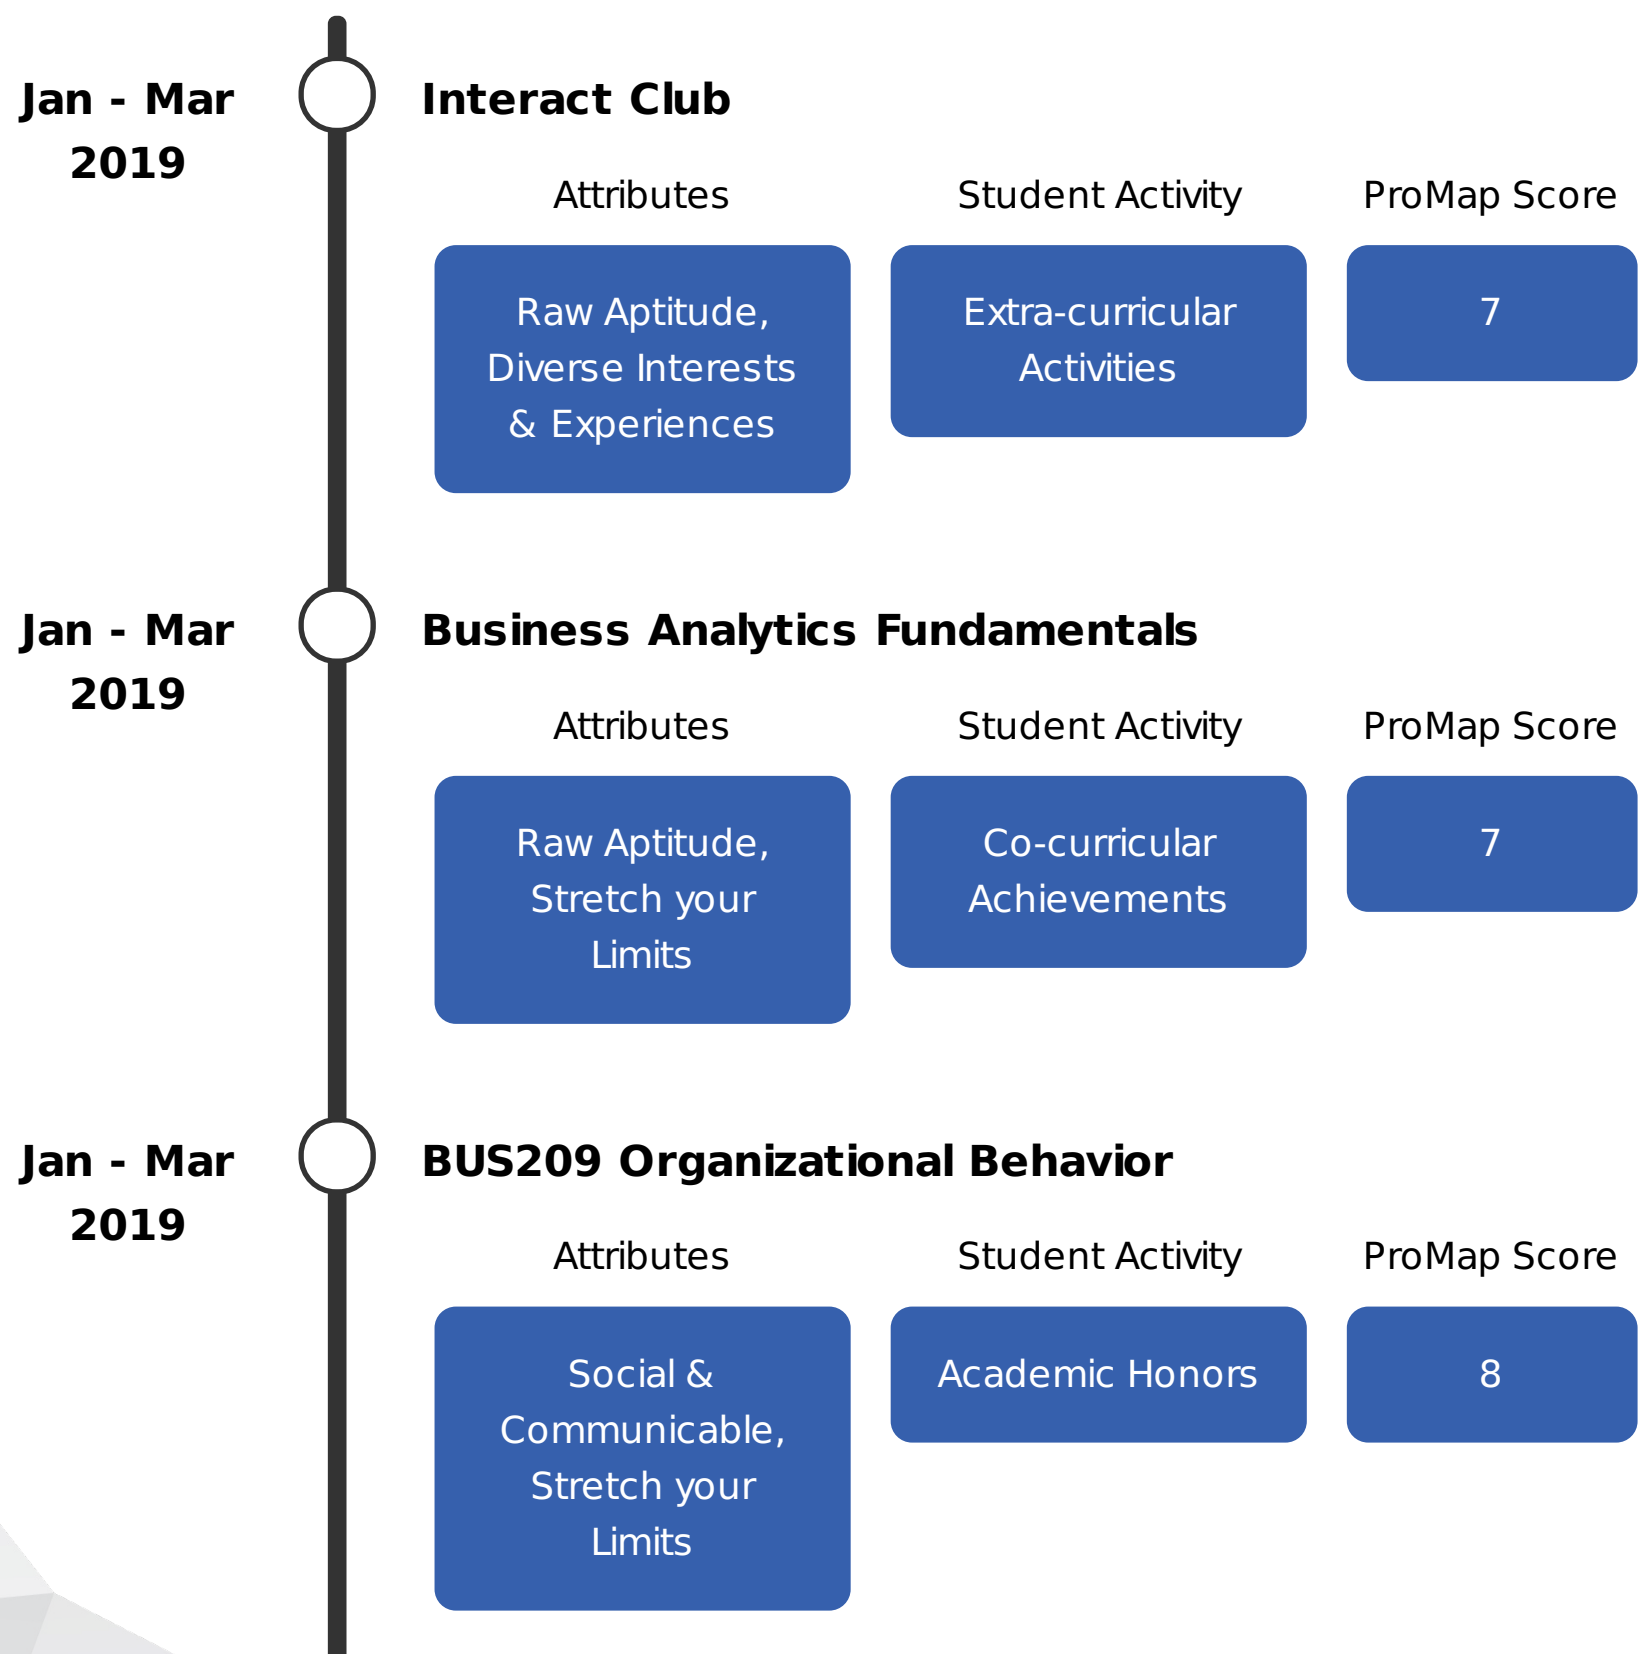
Jan - Mar 2019

Interact Club

| Attributes | Student Activity | ProMap Score |
|---|---|---|
| Raw Aptitude, Diverse Interests & Experiences | Extra-curricular Activities | 7 |

Jan - Mar 2019

Business Analytics Fundamentals

| Attributes | Student Activity | ProMap Score |
|---|---|---|
| Raw Aptitude, Stretch your Limits | Co-curricular Achievements | 7 |

Jan - Mar 2019

BUS209 Organizational Behavior

| Attributes | Student Activity | ProMap Score |
|---|---|---|
| Social & Communicable, Stretch your Limits | Academic Honors | 8 |